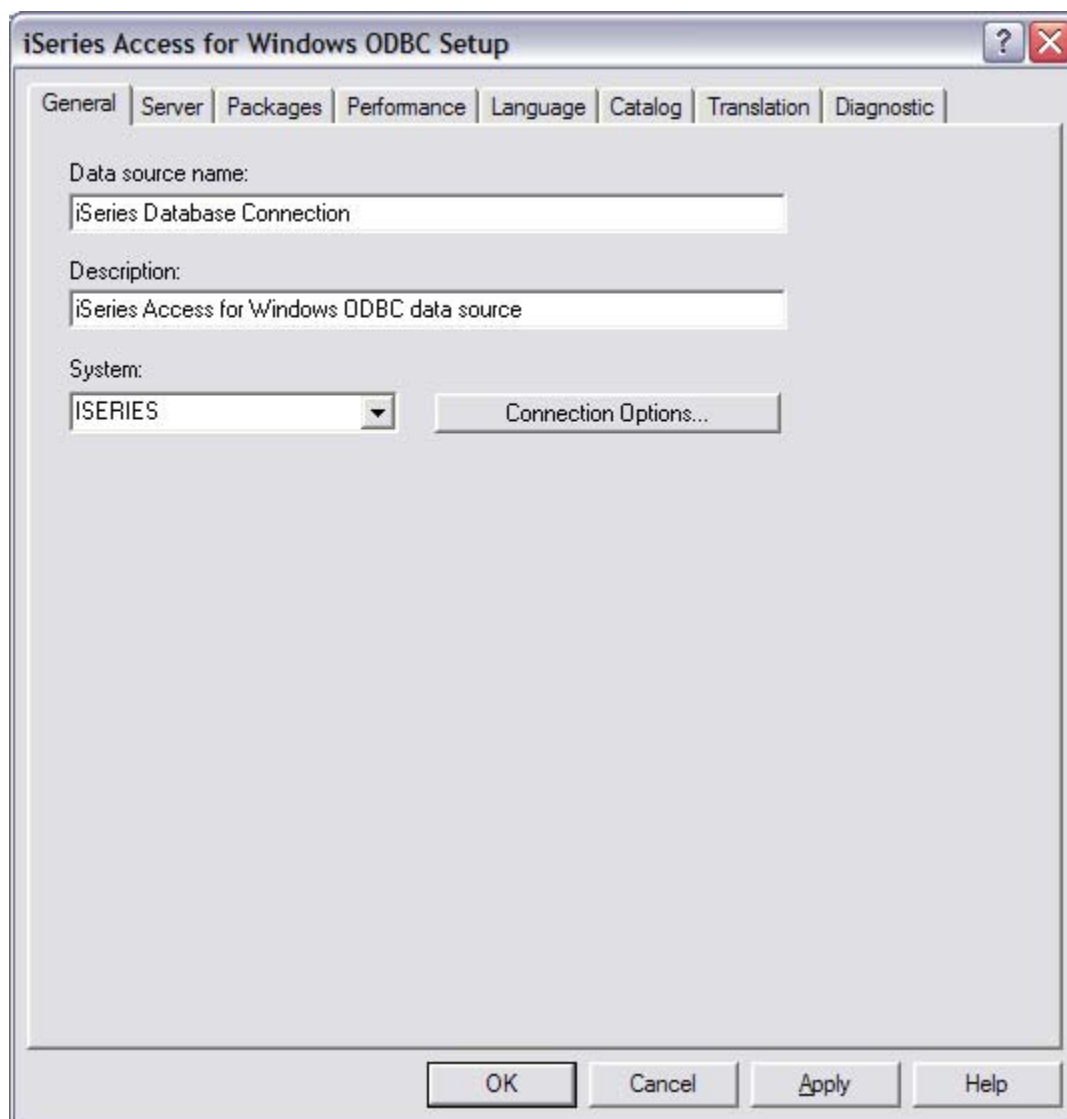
iSeries Access for Windows ODBC Setup

?

General | Server | Packages | Performance | Language | Catalog | Translation | Diagnostic

Data source name:

iSeries Database Connection

Description:

iSeries Access for Windows ODBC data source

System:

ISERIES

Connection Options...

OK

Cancel

Apply

Help